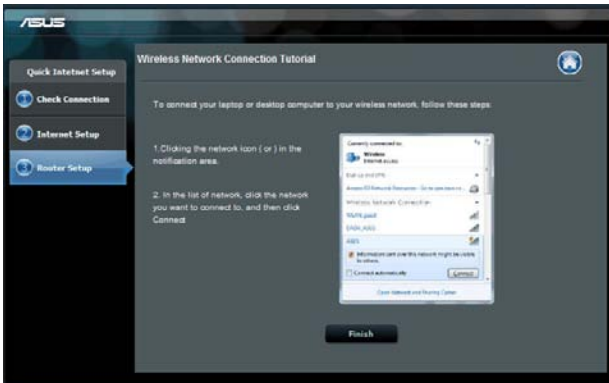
ASUS

Quick Intetnet Setup

1 Check Connection

2 Internet Setup

3 Router Setup

Wireless Network Connection Tutorial

To connect your laptop or desktop computer to your wireless network, follow these steps:

1.Clicking the network icon ( or ) in the notification area.

2. In the list of network, click the network you want to connect to, and then click Connect

Currently connected to:
Wireless
Internet access
Dial-up and VPN
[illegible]
Wireless Network Connection
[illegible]
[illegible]
ASUS
Information sent over this network might be visible to others.
Connect automatically
Connect
Open Network and Sharing Center

Finish